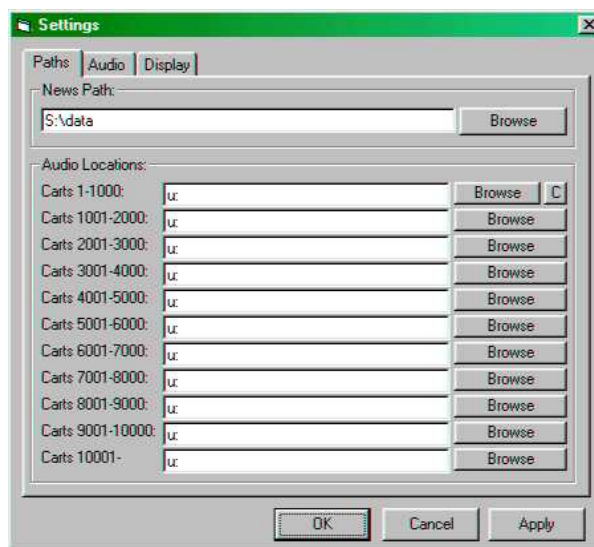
Settings

Paths | Audio | Display

News Path:
S:\data
Browse

Audio Locations:
Carts 1-1000: u: Browse C
Carts 1001-2000: u: Browse
Carts 2001-3000: u: Browse
Carts 3001-4000: u: Browse
Carts 4001-5000: u: Browse
Carts 5001-6000: u: Browse
Carts 6001-7000: u: Browse
Carts 7001-8000: u: Browse
Carts 8001-9000: u: Browse
Carts 9001-10000: u: Browse
Carts 10001- u: Browse

OK Cancel Apply